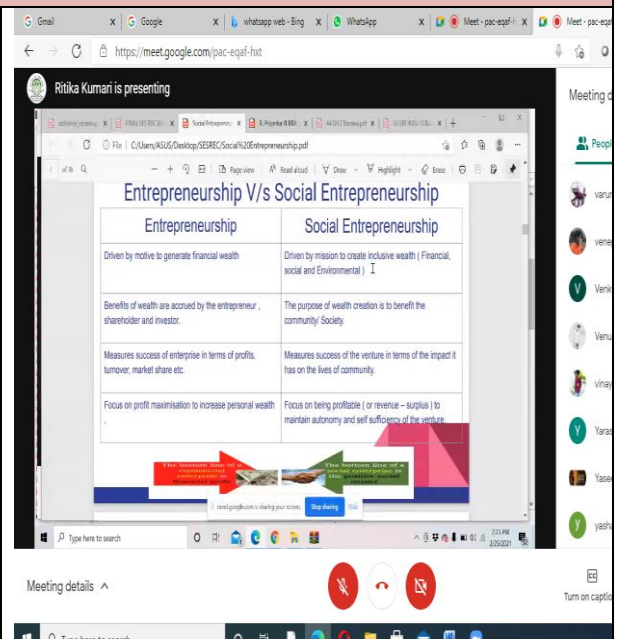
Gmail | Google | whatsapp web - Bing | WhatsApp | Meet - pac-eqaf- | Meet - pac-eqaf

https://meet.google.com/pac-eqaf-hxt

Ritika Kumari is presenting

Meeting d

People

File | C:/Users/ASUS/Desktop/SESREC/Social%20Entrepreneurship.pdf

of 16 | Page view | Read aloud | Draw | Highlight | Erase

Entrepreneurship V/s Social Entrepreneurship

| Entrepreneurship | Social Entrepreneurship |
|---|---|
| Driven by motive to generate financial wealth | Driven by mission to create inclusive wealth ( Financial, social and Environmental ) |
| Benefits of wealth are accrued by the entrepreneur , shareholder and investor. | The purpose of wealth creation is to benefit the community/ Society. |
| Measures success of enterprise in terms of profits, turnover, market share etc. | Measures success of the venture in terms of the impact it has on the lives of community. |
| Focus on profit maximisation to increase personal wealth . | Focus on being profitable ( or revenue – surplus ) to maintain autonomy and self sufficiency of the venture. |

The bottom line of a commercial enterprise is financial profit

The bottom line of a social enterprise is the positive social impact

meet.google.com is sharing your screen. Stop sharing Hide

Type here to search

2:23 PM 2/25/2021

varun

vene

Venk

Venu

vinay

Yara

Yase

yasha

Meeting details

Turn on captio

Type here to search